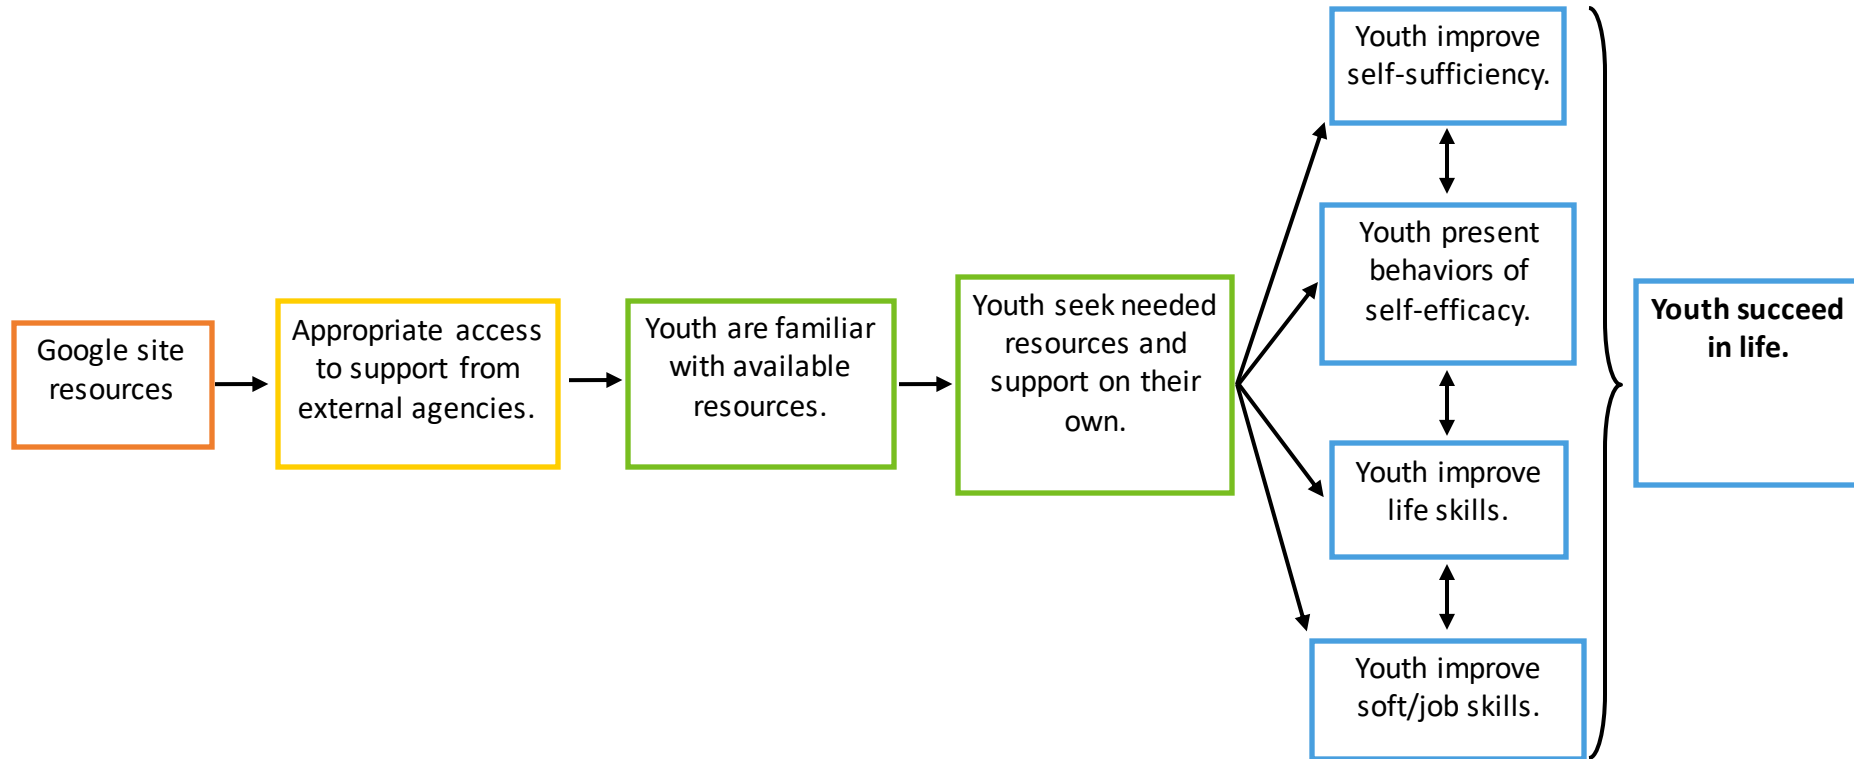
Google site resources

Appropriate access to support from external agencies.

Youth are familiar with available resources.

Youth seek needed resources and support on their own.

Youth improve self-sufficiency.

Youth present behaviors of self-efficacy.

Youth improve life skills.

Youth improve soft/job skills.

**Youth succeed in life.**